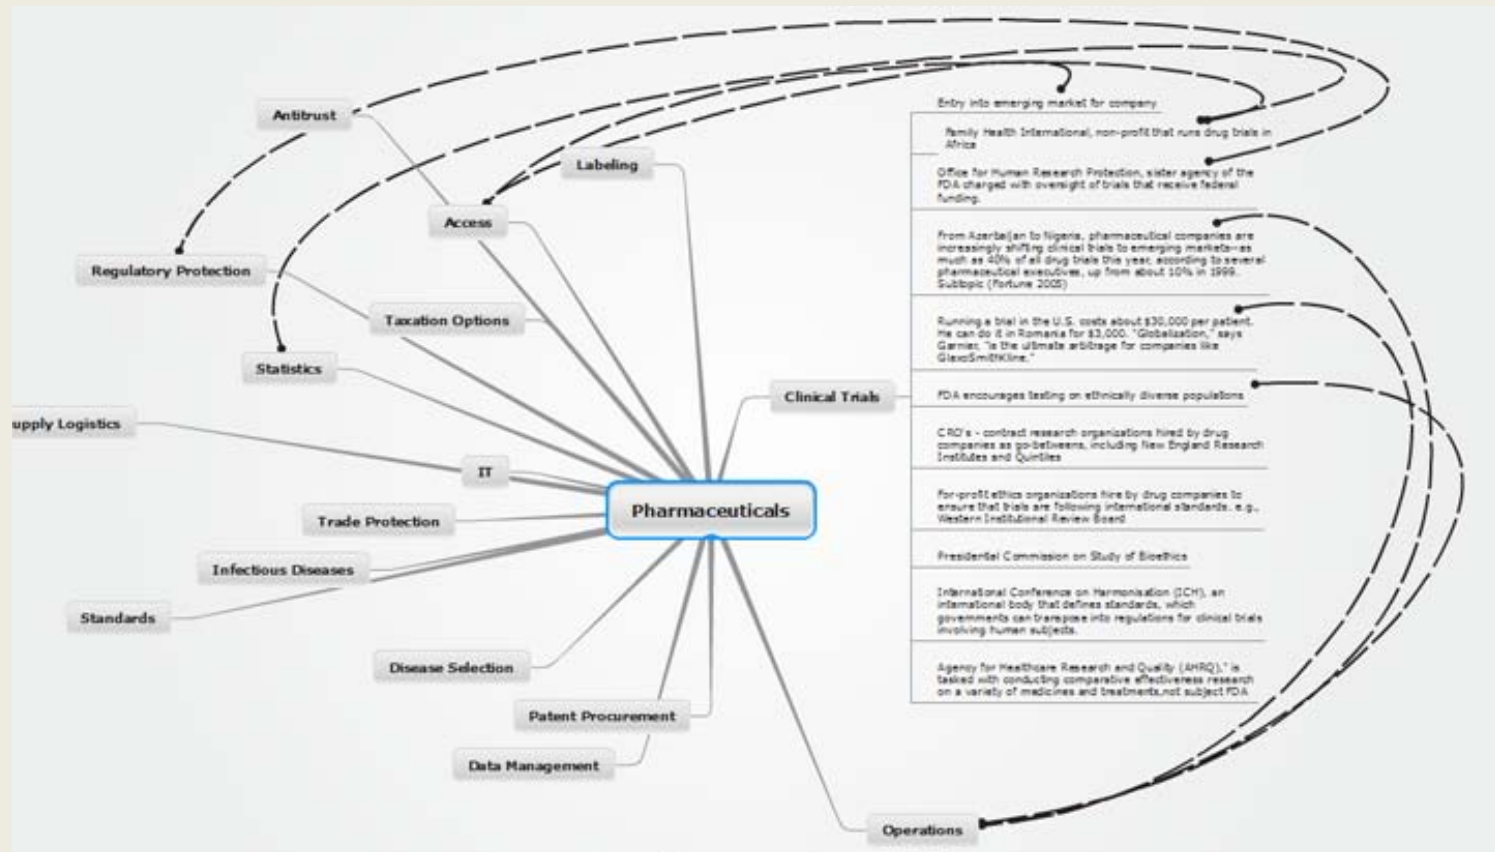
Antitrust

Labeling

Access

Regulatory Protection

Taxation Options

Statistics

upply Logistics

IT

Trade Protection

Infectious Diseases

Standards

Disease Selection

Patent Procurement

Data Management

Pharmaceuticals

Clinical Trials

Operations

Entry into emerging market for company

Family Health International, non-profit that runs drug trials in Africa

Office for Human Research Protection, sister agency of the FDA charged with oversight of trials that receive federal funding.

From Azerbaijan to Nigeria, pharmaceutical companies are increasingly shifting clinical trials to emerging markets--as much as 40% of all drug trials this year, according to several pharmaceutical executives, up from about 10% in 1996. Subtopic (Fortune 2005)

Running a trial in the U.S. costs about $30,000 per patient. He can do it in Romania for $3,000. "Globalization," says Garnier, "is the ultimate arbitrage for companies like GlaxoSmithKline."

FDA encourages testing on ethnically diverse populations

CRO's - contract research organizations hired by drug companies as go-betweens, including New England Research Institutes and Quintiles

For-profit ethics organizations hire by drug companies to ensure that trials are following international standards. e.g., Western Institutional Review Board

Presidential Commission on Study of Bioethics

International Conference on Harmonisation (ICH), an international body that defines standards, which governments can transpose into regulations for clinical trials involving human subjects.

Agency for Healthcare Research and Quality (AHRQ)," is tasked with conducting comparative effectiveness research on a variety of medicines and treatments,not subject FDA